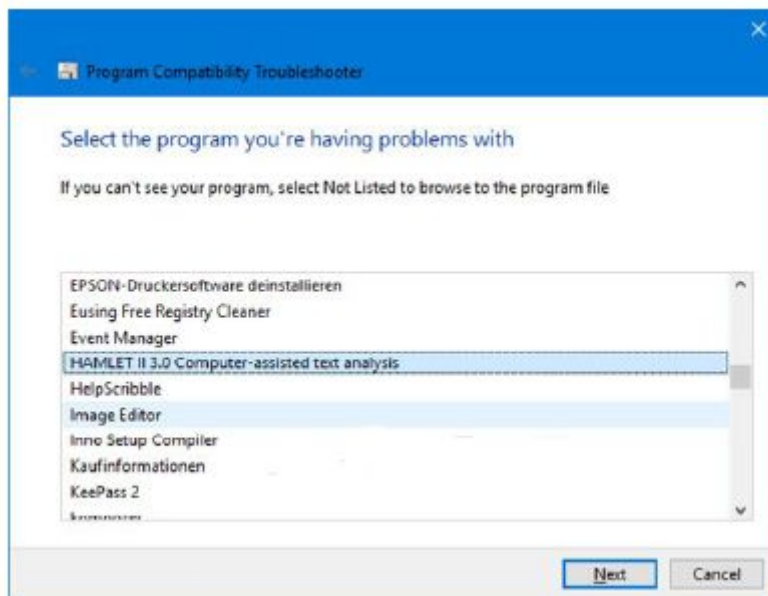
Program Compatibility Troubleshooter

Select the program you're having problems with

If you can't see your program, select Not Listed to browse to the program file

EPSON-Druckersoftware deinstallieren
Eusing Free Registry Cleaner
Event Manager
HAMLET II 3.0 Computer-assisted text analysis
HelpScribble
Image Editor
Inno Setup Compiler
Kaufinformationen
KeePass 2
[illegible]

Next
Cancel